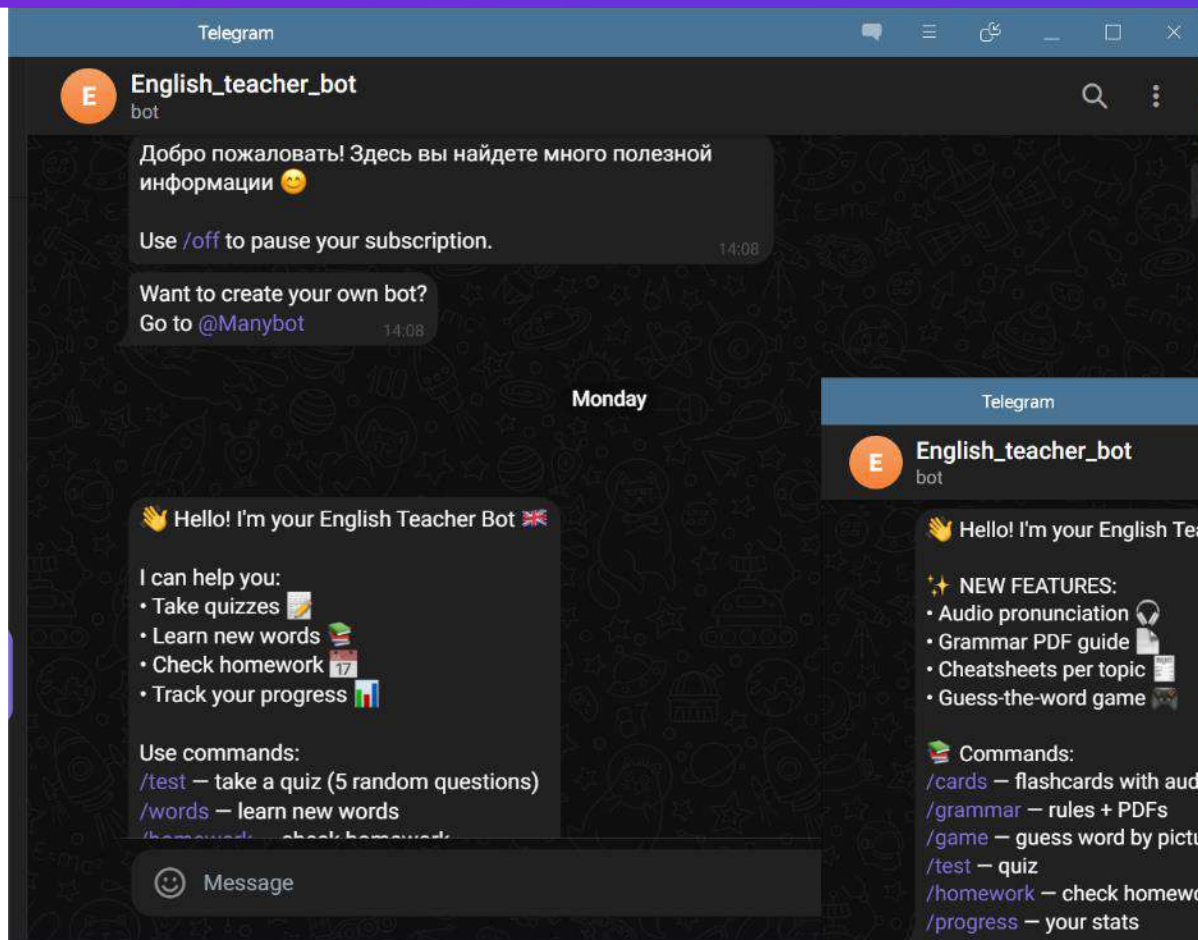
Telegram

E English_teacher_bot
bot

Добро пожаловать! Здесь вы найдете много полезной информации 😊

Use /off to pause your subscription. 14:08

Want to create your own bot?
Go to @Manybot 14:08

Monday

👋 Hello! I'm your English Teacher Bot 🇬🇧

I can help you:
• Take quizzes 📝
• Learn new words 📚
• Check homework 📅
• Track your progress 📊

Use commands:
/test — take a quiz (5 random questions)
/words — learn new words
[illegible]

Message

Telegram

E English_teacher_bot
bot

👋 Hello! I'm your English Tea

✨ NEW FEATURES:
• Audio pronunciation 🎧
• Grammar PDF guide 📄
• Cheatsheets per topic 📰
• Guess-the-word game 🎮

📚 Commands:
/cards — flashcards with aud
/grammar — rules + PDFs
/game — guess word by pictu
/test — quiz
/homework — check homewo
/progress — your stats